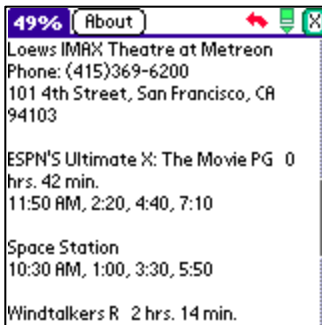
49% About

Loews IMAX Theatre at Metreon
Phone: (415)369-6200
101 4th Street, San Francisco, CA 94103

ESPN'S Ultimate X: The Movie PG 0 hrs. 42 min.
11:50 AM, 2:20, 4:40, 7:10

Space Station
10:30 AM, 1:00, 3:30, 5:50

Windtalkers R 2 hrs. 14 min.